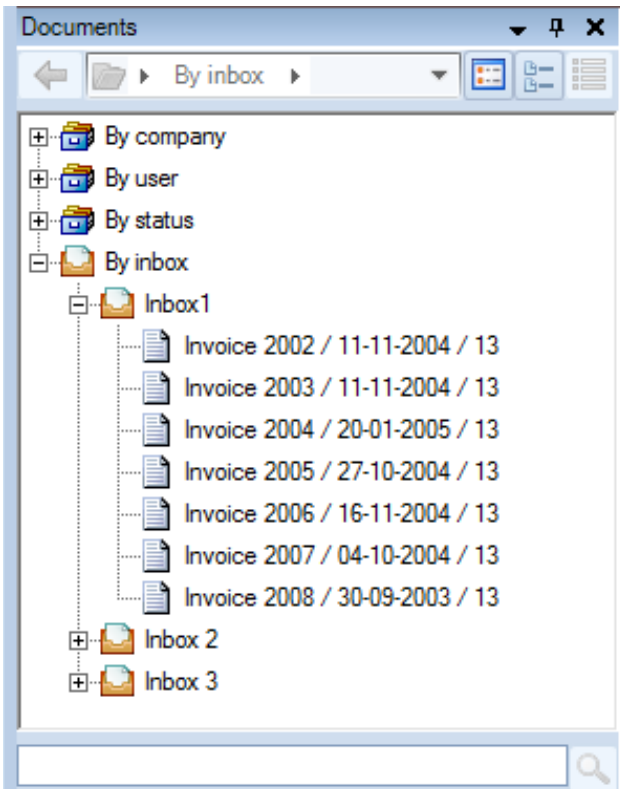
Documents

By inbox

By company
By user
By status
By inbox
Inbox1
Invoice 2002 / 11-11-2004 / 13
Invoice 2003 / 11-11-2004 / 13
Invoice 2004 / 20-01-2005 / 13
Invoice 2005 / 27-10-2004 / 13
Invoice 2006 / 16-11-2004 / 13
Invoice 2007 / 04-10-2004 / 13
Invoice 2008 / 30-09-2003 / 13
Inbox 2
Inbox 3